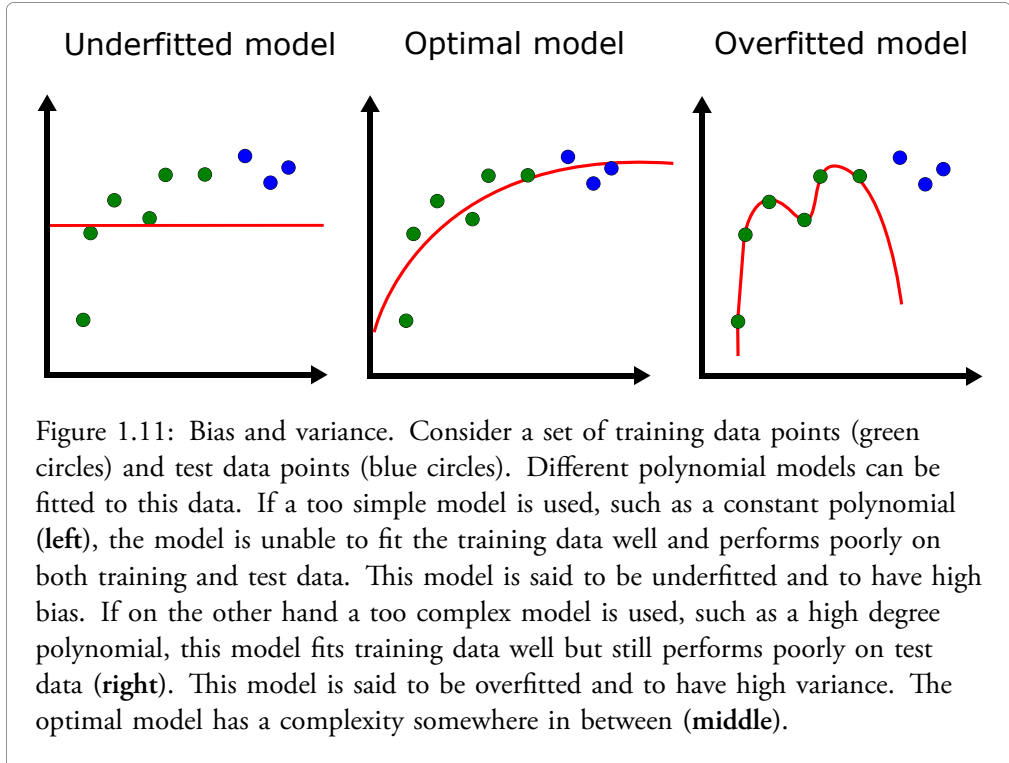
Underfitted model

Optimal model

Overfitted model

Figure 1.11: Bias and variance. Consider a set of training data points (green circles) and test data points (blue circles). Different polynomial models can be fitted to this data. If a too simple model is used, such as a constant polynomial (**left**), the model is unable to fit the training data well and performs poorly on both training and test data. This model is said to be underfitted and to have high bias. If on the other hand a too complex model is used, such as a high degree polynomial, this model fits training data well but still performs poorly on test data (**right**). This model is said to be overfitted and to have high variance. The optimal model has a complexity somewhere in between (**middle**).